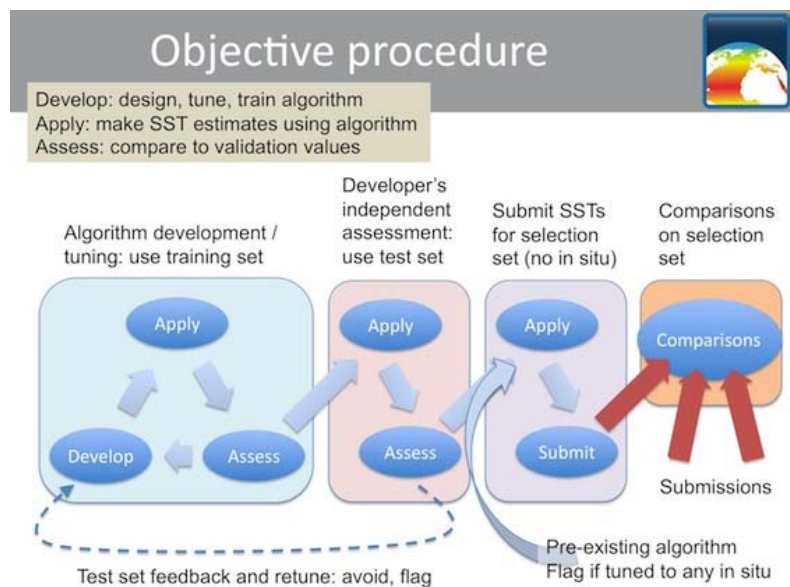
Objective procedure

Develop: design, tune, train algorithm
Apply: make SST estimates using algorithm
Assess: compare to validation values

Algorithm development / tuning: use training set

Developer's independent assessment: use test set

Submit SSTs for selection set (no in situ)

Comparisons on selection set

Apply

Develop

Assess

Apply

Assess

Apply

Submit

Comparisons

Submissions

Test set feedback and retune: avoid, flag

Pre-existing algorithm
Flag if tuned to any in situ